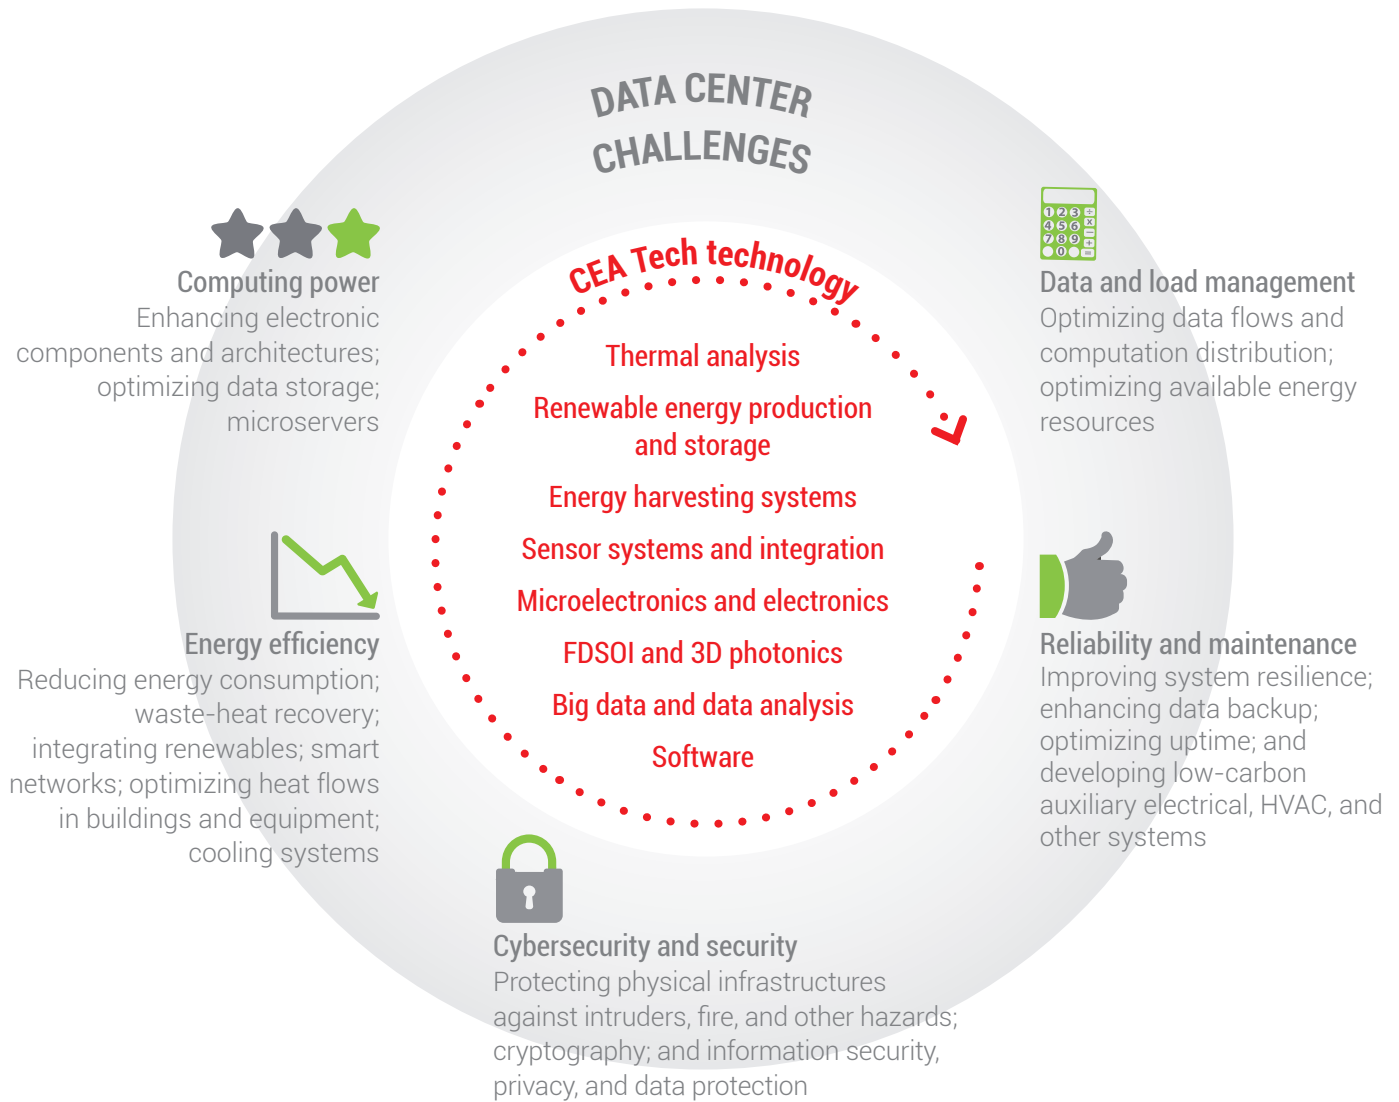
DATA CENTER CHALLENGES

Computing power
Enhancing electronic components and architectures; optimizing data storage; microservers

1 2 3 + 4 5 6 × 7 8 9 − 0 =

Data and load management
Optimizing data flows and computation distribution; optimizing available energy resources

CEA Tech technology

Thermal analysis
Renewable energy production and storage
Energy harvesting systems
Sensor systems and integration
Microelectronics and electronics
FDSOI and 3D photonics
Big data and data analysis
Software

Energy efficiency
Reducing energy consumption; waste-heat recovery; integrating renewables; smart networks; optimizing heat flows in buildings and equipment; cooling systems

Reliability and maintenance
Improving system resilience; enhancing data backup; optimizing uptime; and developing low-carbon auxiliary electrical, HVAC, and other systems

Cybersecurity and security
Protecting physical infrastructures against intruders, fire, and other hazards; cryptography; and information security, privacy, and data protection